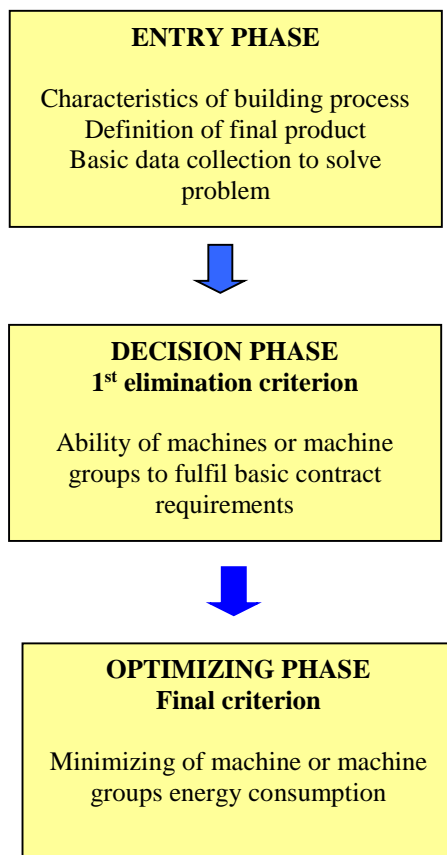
ENTRY PHASE

Characteristics of building process
Definition of final product
Basic data collection to solve problem

DECISION PHASE
1$^{st}$ elimination criterion

Ability of machines or machine groups to fulfil basic contract requirements

OPTIMIZING PHASE
Final criterion

Minimizing of machine or machine groups energy consumption